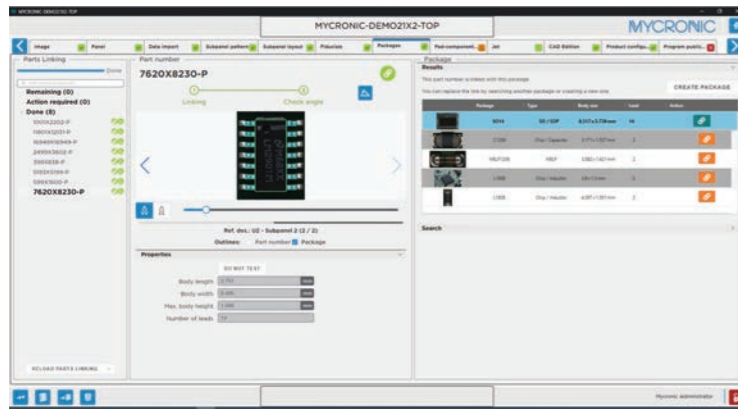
MYCRONIC-DEMO21X2-TOP

MYCRONIC

Image Panel Data import Subpanel pattern Subpanel layout Fiducials Packages Pad-component... Jet CAD Edition Product configu... Program publi...

Parts Linking

Done

Remaining (0)
Action required (0)
Done (8)

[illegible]
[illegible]
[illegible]
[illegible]
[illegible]
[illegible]
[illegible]
7620X8230-P

RELOAD PARTS LINKING

Part number

7620X8230-P

Linking Check angle

Ref. des.: U2 - Subpanel 2 (2 / 2)

Outlines: Part number Package

Properties

DO NOT TEST

Body length
Body width
Max. body height
Number of leads

Package

Results

This part number is linked with this package.

You can replace the link by searching another package or creating a new one.

CREATE PACKAGE

| Package | Type | Body size | Lead | Action |
|---|---|---|---|---|
| SO14 | SO / SOP | 8.517x3.734mm | 14 | |
| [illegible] | Chip / Capacitor | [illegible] | 2 | |
| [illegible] | MELF | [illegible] | 2 | |
| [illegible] | Chip / Inductor | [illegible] | 2 | |
| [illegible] | Chip / Inductor | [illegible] | 2 | |

Search

Mycronic administrator